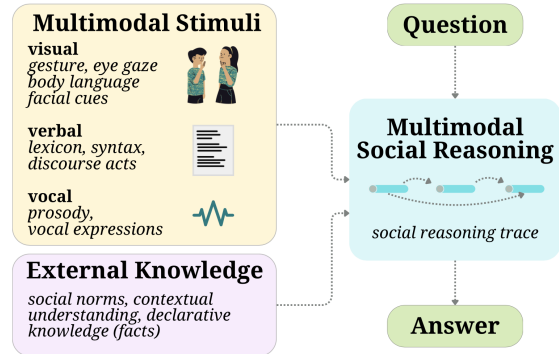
Multimodal Stimuli

visual
gesture, eye gaze
body language
facial cues

verbal
lexicon, syntax,
discourse acts

vocal
prosody,
vocal expressions

External Knowledge

social norms, contextual understanding, declarative knowledge (facts)

Question

Multimodal Social Reasoning

social reasoning trace

Answer